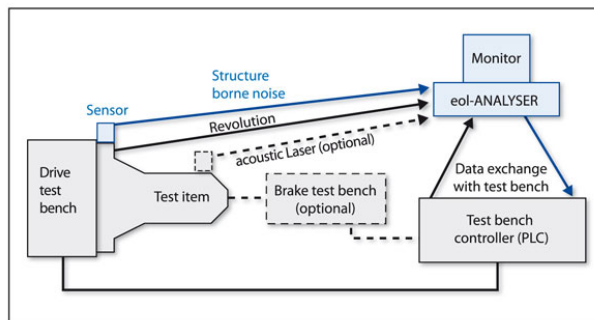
Monitor

Structure borne noise

Sensor

eol-ANALYSER

Revolution

acoustic Laser (optional)

Drive test bench

Test item

Brake test bench (optional)

Data exchange with test bench

Test bench controller (PLC)